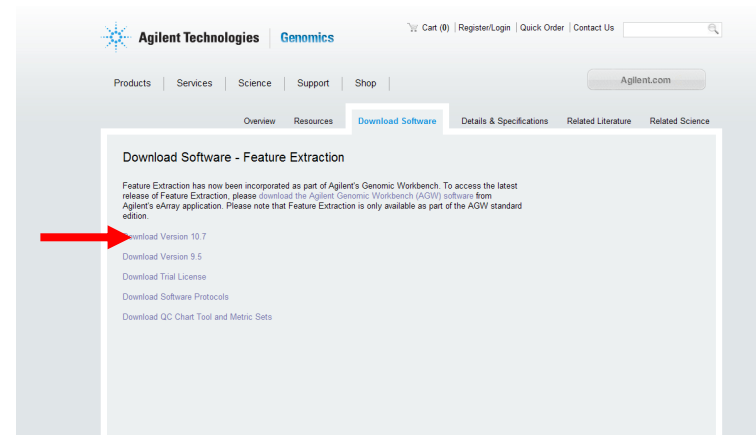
Agilent Technologies | Genomics

Cart (0) | Register/Login | Quick Order | Contact Us

Products | Services | Science | Support | Shop |

Agilent.com

Overview Resources Download Software Details & Specifications Related Literature Related Science

Download Software - Feature Extraction

Feature Extraction has now been incorporated as part of Agilent's Genomic Workbench. To access the latest release of Feature Extraction, please download the Agilent Genomic Workbench (AGW) software from Agilent's eArray application. Please note that Feature Extraction is only available as part of the AGW standard edition.

Download Version 10.7

Download Version 9.5

Download Trial License

Download Software Protocols

Download QC Chart Tool and Metric Sets